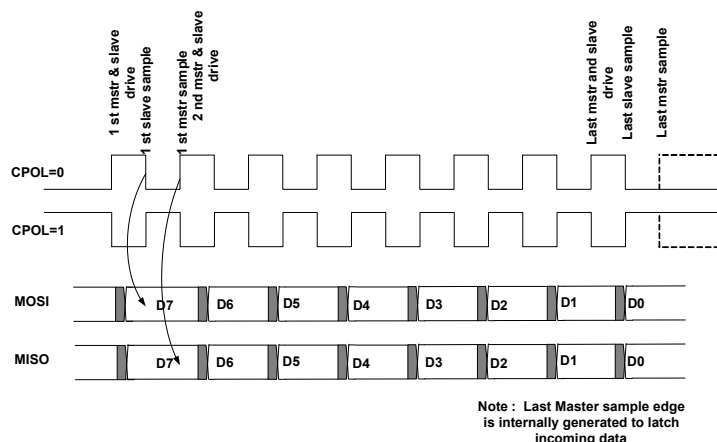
1 st mstr & slave drive
1 st slave sample
1 st mstr sample
2 nd mstr & slave drive
Last mstr and slave drive
Last slave sample
Last mstr sample

CPOL=0

CPOL=1

MOSI
D7
D6
D5
D4
D3
D2
D1
D0

MISO
D7
D6
D5
D4
D3
D2
D1
D0

Note : Last Master sample edge is internally generated to latch incoming data